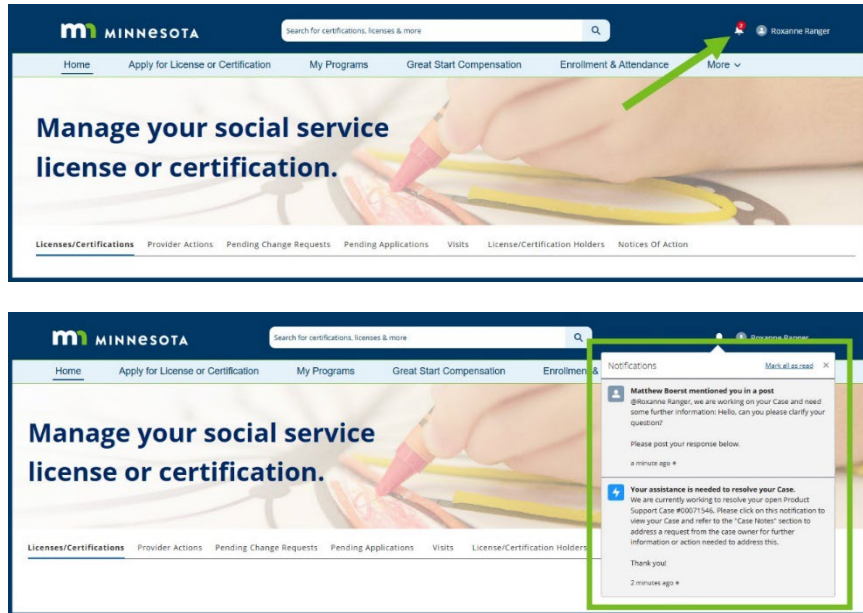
MINNESOTA

Search for certifications, licenses & more

2

Roxanne Ranger

Home Apply for License or Certification My Programs Great Start Compensation Enrollment & Attendance More

Manage your social service license or certification.

Licenses/Certifications Provider Actions Pending Change Requests Pending Applications Visits License/Certification Holders Notices Of Action

MINNESOTA

Search for certifications, licenses & more

Roxanne Ranger

Home Apply for License or Certification My Programs Great Start Compensation Enrollment &

Notifications Mark all as read

Matthew Boerst mentioned you in a post
@Roxanne Ranger, we are working on your Case and need some further information: Hello, can you please clarify your question?

Please post your response below.

a minute ago

Your assistance is needed to resolve your Case.
We are currently working to resolve your open Product Support Case #00071546. Please click on this notification to view your Case and refer to the "Case Notes" section to address a request from the case owner for further information or action needed to address this.

Thank you!

2 minutes ago

Manage your social service license or certification.

Licenses/Certifications Provider Actions Pending Change Requests Pending Applications Visits License/Certification Holders